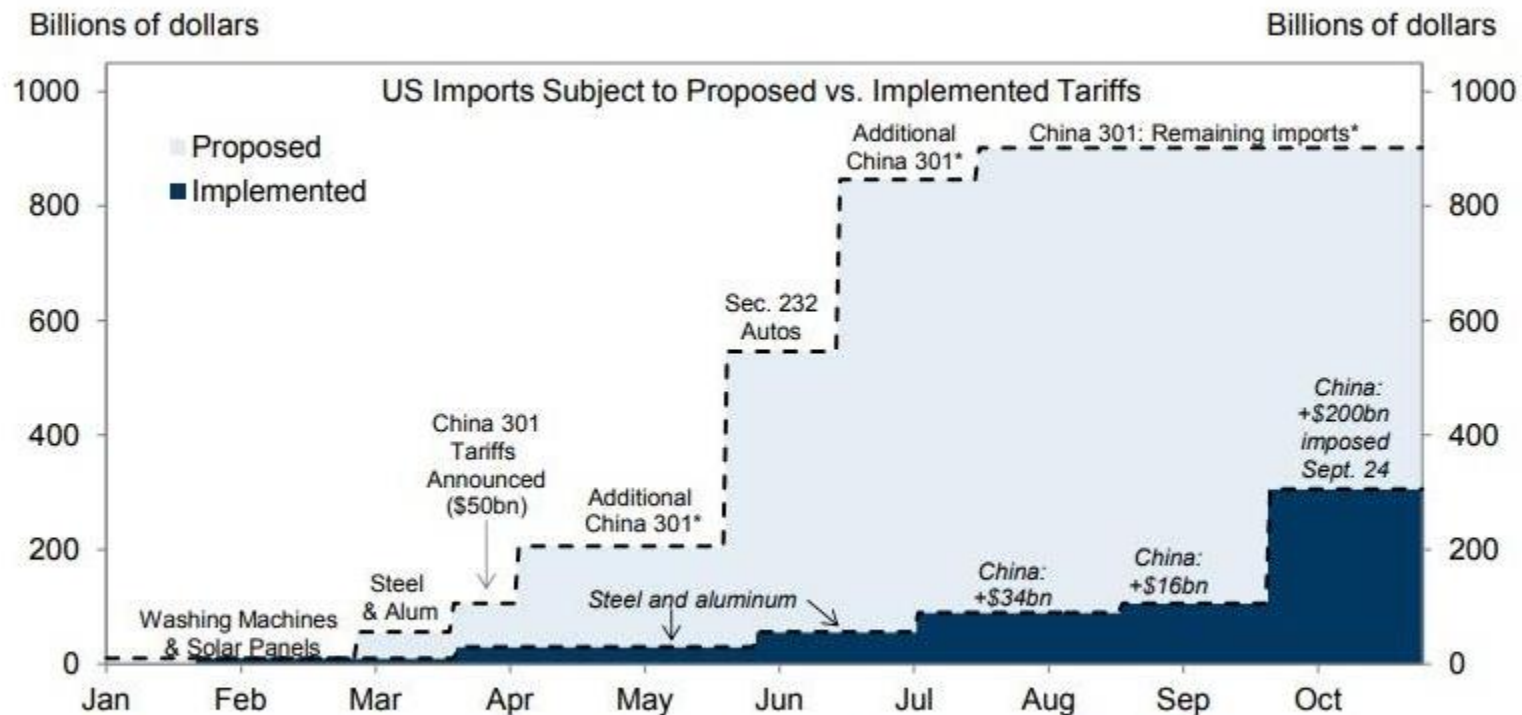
Billions of dollars

Billions of dollars

US Imports Subject to Proposed vs. Implemented Tariffs

Proposed
Implemented

1000
800
600
400
200
0

1000
800
600
400
200
0

Additional China 301*

China 301: Remaining imports*

Sec. 232 Autos

China: +$200bn imposed Sept. 24

China 301 Tariffs Announced ($50bn)

Additional China 301*

Steel & Alum

China: +$34bn

China: +$16bn

Steel and aluminum

Washing Machines & Solar Panels

Jan Feb Mar Apr May Jun Jul Aug Sep Oct